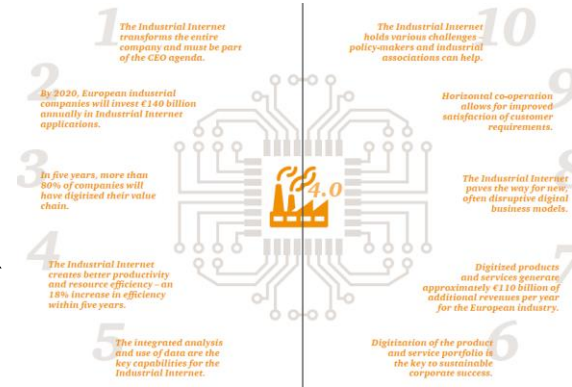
1 The Industrial Internet transforms the entire company and must be part of the CEO agenda.

2 By 2020, European industrial companies will invest €140 billion annually in Industrial Internet applications.

3 In five years, more than 80% of companies will have digitized their value chain.

4 The Industrial Internet creates better productivity and resource efficiency – an 18% increase in efficiency within five years.

5 The integrated analysis and use of data are the key capabilities for the Industrial Internet.

10 The Industrial Internet holds various challenges – policy-makers and industrial associations can help.

9 Horizontal co-operation allows for improved satisfaction of customer requirements.

8 The Industrial Internet paves the way for new, often disruptive digital business models.

7 Digitized products and services generate approximately €110 billion of additional revenues per year for the European industry.

6 Digitization of the product and service portfolio is the key to sustainable corporate success.

4.0